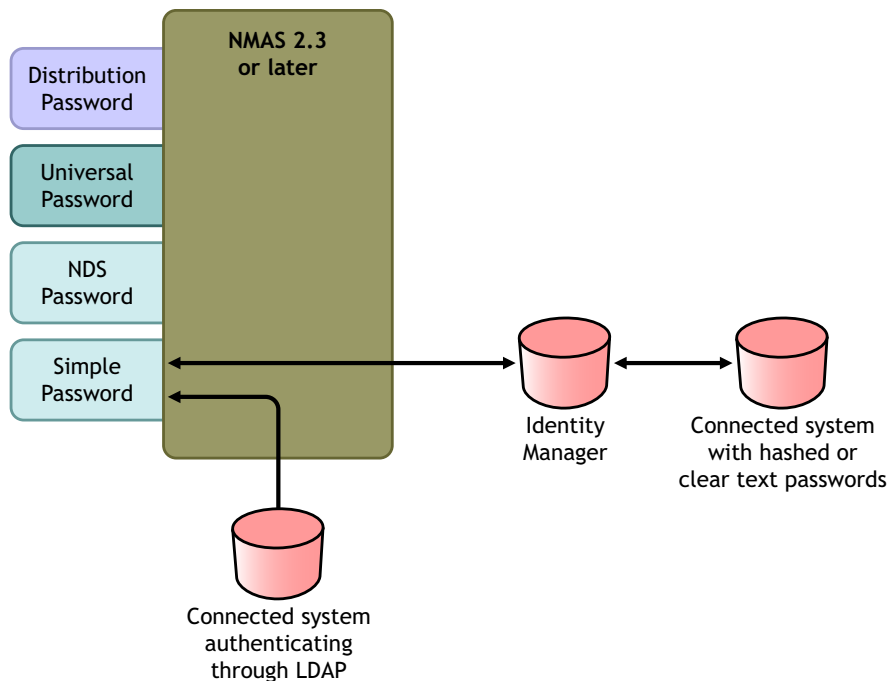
NMAS 2.3 or later

Distribution Password

Universal Password

NDS Password

Simple Password

Identity Manager

Connected system with hashed or clear text passwords

Connected system authenticating through LDAP